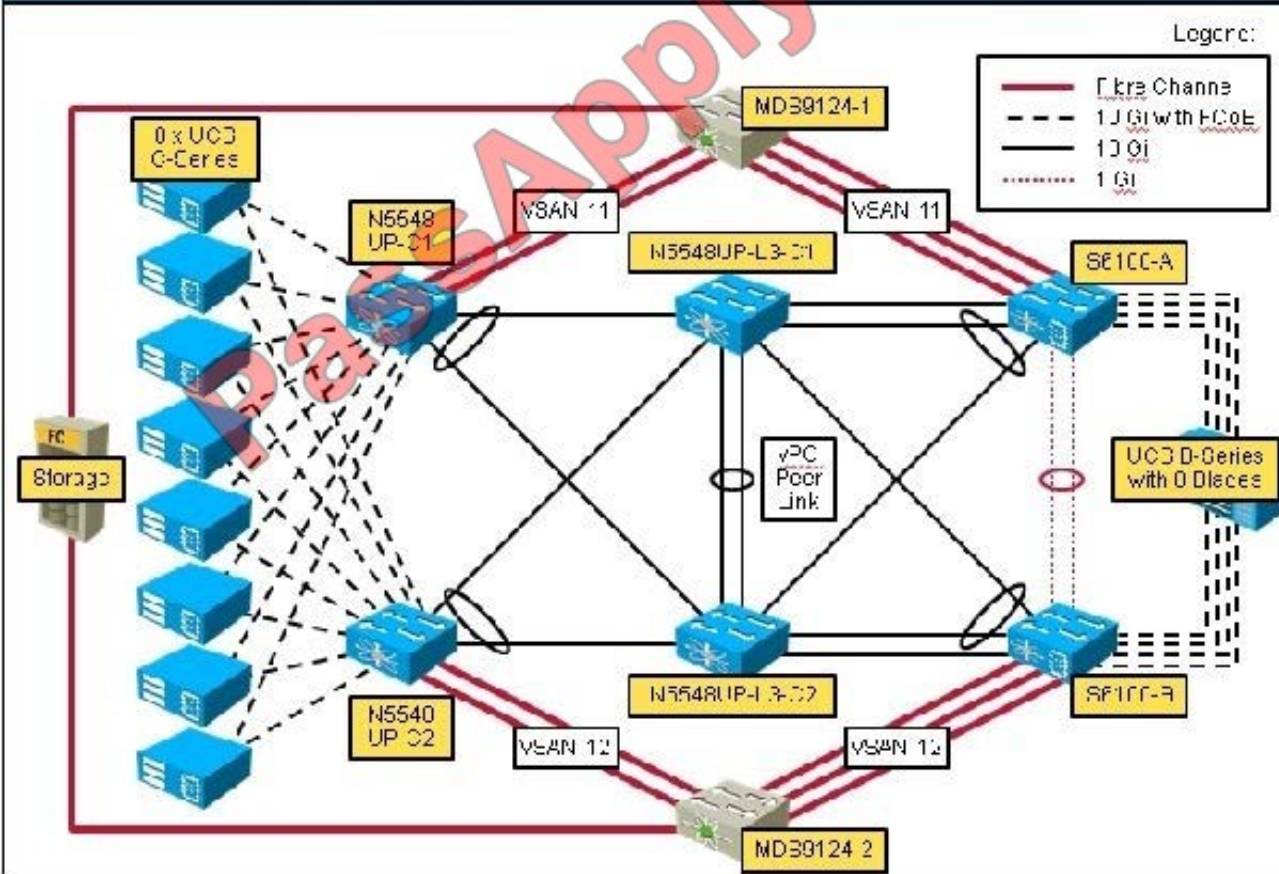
PassApply

Legend:

Fibre Channel

10 Gi with FCoE

10 Gi

1 Gi

MDS9124-1

8 x UCS C-Series

N5548 UP-C1

VSAN 11

VSAN 11

N5548UP-L3-C1

6100-A

FC

Storage

vPC Peer Link

UCS B-Series with 8 Blades

N5548 UP C2

N5548UP-L3-C2

6100-B

VSAN 12

VSAN 12

MDS9124 2